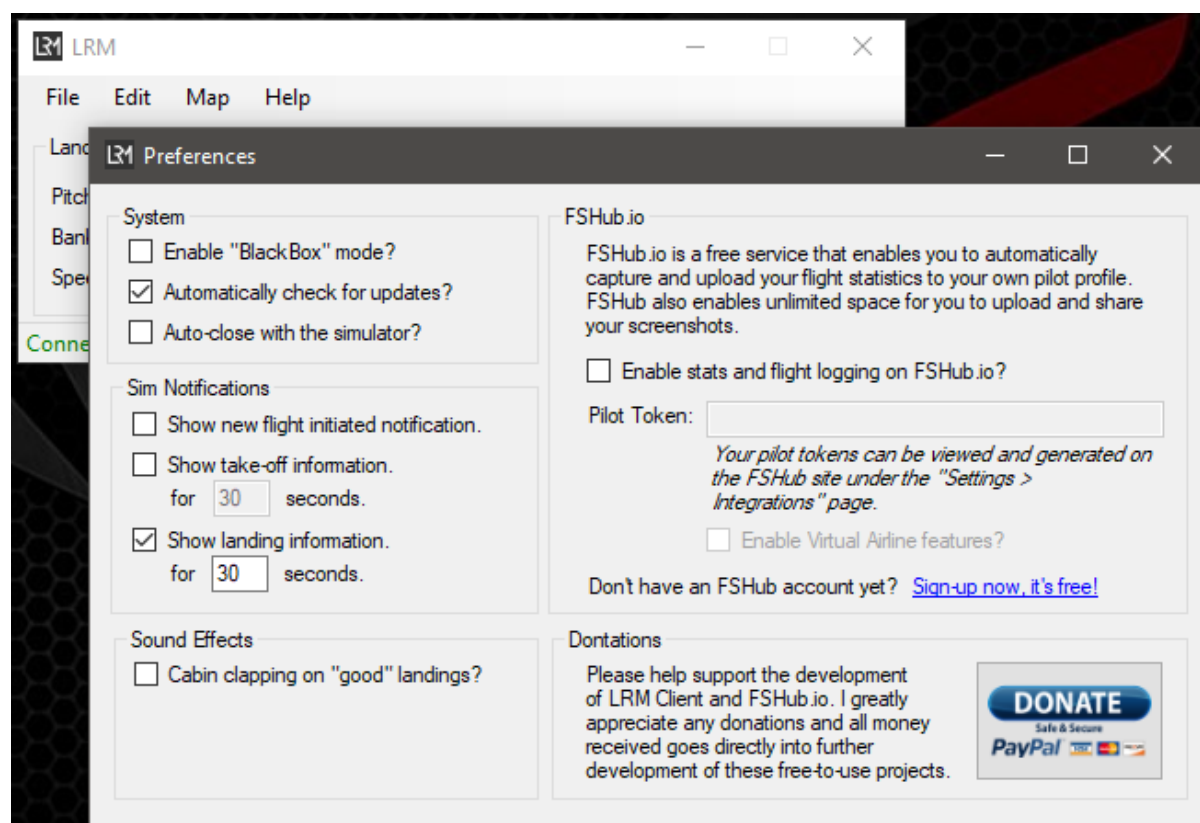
LRM

File Edit Map Help

Land

Pitch

Bank

Spe

Conne

Preferences

System

Enable "BlackBox" mode?

Automatically check for updates?

Auto-close with the simulator?

Sim Notifications

Show new flight initiated notification.

Show take-off information.

for 30 seconds.

Show landing information.

for 30 seconds.

Sound Effects

Cabin clapping on "good" landings?

FSHub.io

FSHub.io is a free service that enables you to automatically capture and upload your flight statistics to your own pilot profile. FSHub also enables unlimited space for you to upload and share your screenshots.

Enable stats and flight logging on FSHub.io?

Pilot Token:

Your pilot tokens can be viewed and generated on the FSHub site under the "Settings > Integrations" page.

Enable Virtual Airline features?

Don't have an FSHub account yet? Sign-up now, it's free!

Dontations

Please help support the development of LRM Client and FSHub.io. I greatly appreciate any donations and all money received goes directly into further development of these free-to-use projects.

DONATE

Safe & Secure

PayPal